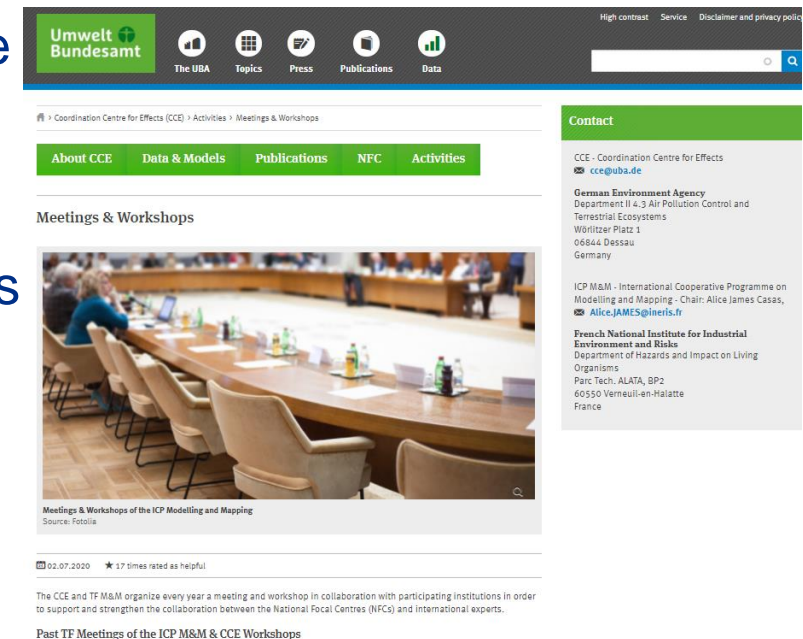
e

s

Umwelt Bundesamt

The UBA Topics Press Publications Data

High contrast Service Disclaimer and privacy policy

Coordination Centre for Effects (CCE) › Activities › Meetings & Workshops

About CCE Data & Models Publications NFC Activities

Meetings & Workshops

Meetings & Workshops of the ICP Modelling and Mapping
Source: Fotolia

02.07.2020 ★ 17 times rated as helpful

The CCE and TF M&M organize every year a meeting and workshop in collaboration with participating institutions in order to support and strengthen the collaboration between the National Focal Centres (NFCs) and international experts.

Past TF Meetings of the ICP M&M & CCE Workshops

Contact

CCE - Coordination Centre for Effects
cce@uba.de

German Environment Agency
Department II 4.3 Air Pollution Control and Terrestrial Ecosystems
Wörlitzer Platz 1
06844 Dessau
Germany

ICP M&M - International Cooperative Programme on Modelling and Mapping - Chair: Alice James Casas,
Alice.JAMES@ineris.fr

French National Institute for Industrial Environment and Risks
Department of Hazards and Impact on Living Organisms
Parc Tech. ALATA, BP2
60550 Verneuil-en-Halatte
France